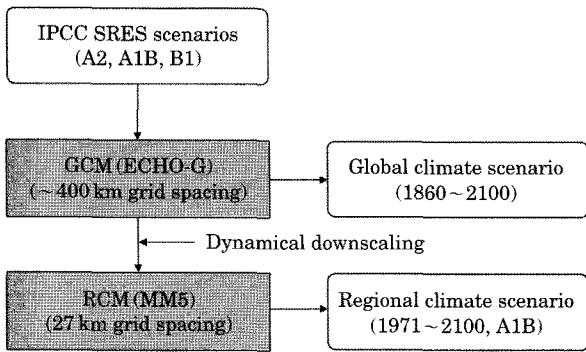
IPCC SRES scenarios
(A2, A1B, B1)

GCM (ECHO-G)
(~400 km grid spacing)

Global climate scenario
(1860 ~ 2100)

Dynamical downscaling

RCM (MM5)
(27 km grid spacing)

Regional climate scenario
(1971 ~ 2100, A1B)